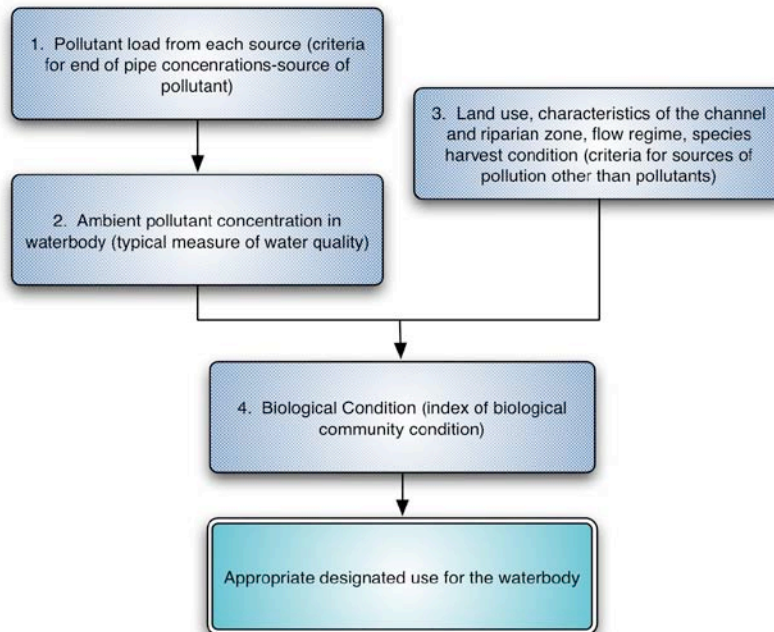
1. Pollutant load from each source (criteria for end of pipe concenrations-source of pollutant)

3. Land use, characteristics of the channel and riparian zone, flow regime, species harvest condition (criteria for sources of pollution other than pollutants)

2. Ambient pollutant concentration in waterbody (typical measure of water quality)

4. Biological Condition (index of biological community condition)

Appropriate designated use for the waterbody